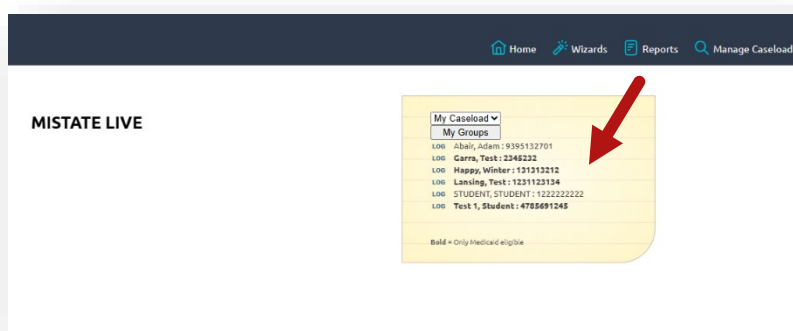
Home Wizards Reports Manage Caseload

MISTATE LIVE

My Caseload
My Groups
LOG Abair, Adam : 9395132701
LOG **Garra, Test : 2345232**
LOG **Happy, Winter : 131313212**
LOG **Lansing, Test : 1231123134**
LOG STUDENT, STUDENT : 1222222222
LOG **Test 1, Student : 4785691245**

**Bold** = Only Medicaid eligible